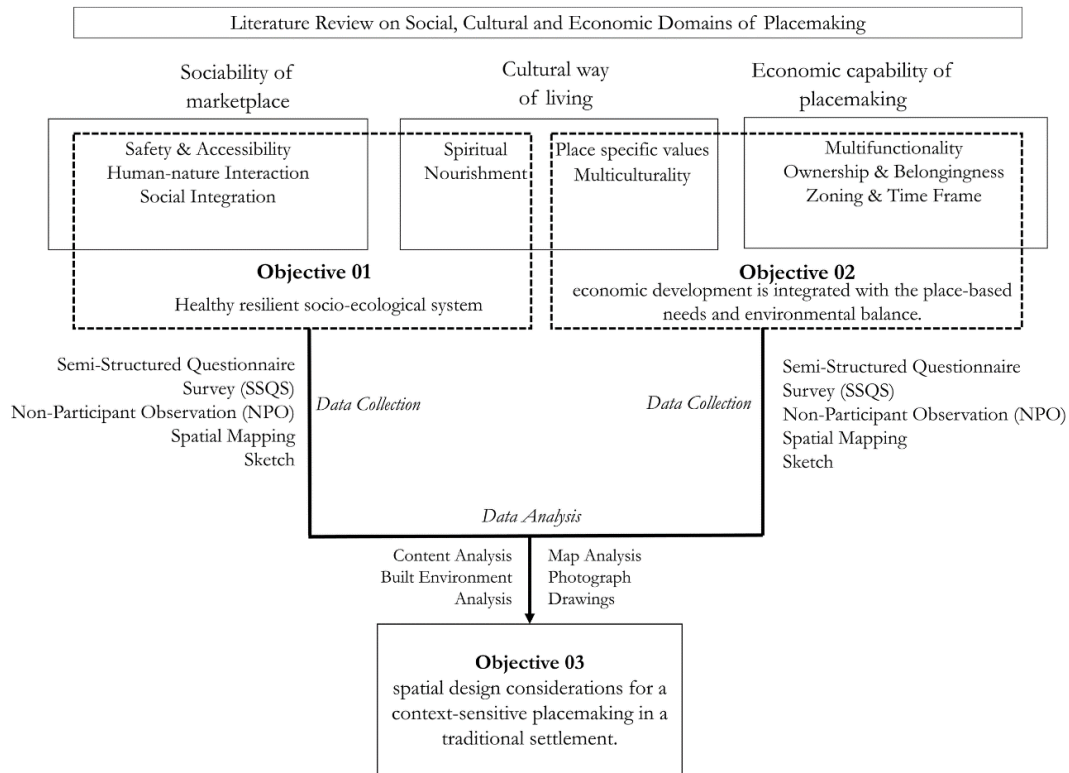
Literature Review on Social, Cultural and Economic Domains of Placemaking

Sociability of marketplace

Cultural way of living

Economic capability of placemaking

Safety & Accessibility
Human-nature Interaction
Social Integration

Spiritual Nourishment

Place specific values
Multiculturality

Multifunctionality
Ownership & Belongingness
Zoning & Time Frame

**Objective 01**
Healthy resilient socio-ecological system

**Objective 02**
economic development is integrated with the place-based needs and environmental balance.

Semi-Structured Questionnaire Survey (SSQS)
Non-Participant Observation (NPO)
Spatial Mapping
Sketch

*Data Collection*

*Data Collection*

Semi-Structured Questionnaire Survey (SSQS)
Non-Participant Observation (NPO)
Spatial Mapping
Sketch

*Data Analysis*

Content Analysis
Built Environment Analysis

Map Analysis
Photograph
Drawings

**Objective 03**
spatial design considerations for a context-sensitive placemaking in a traditional settlement.